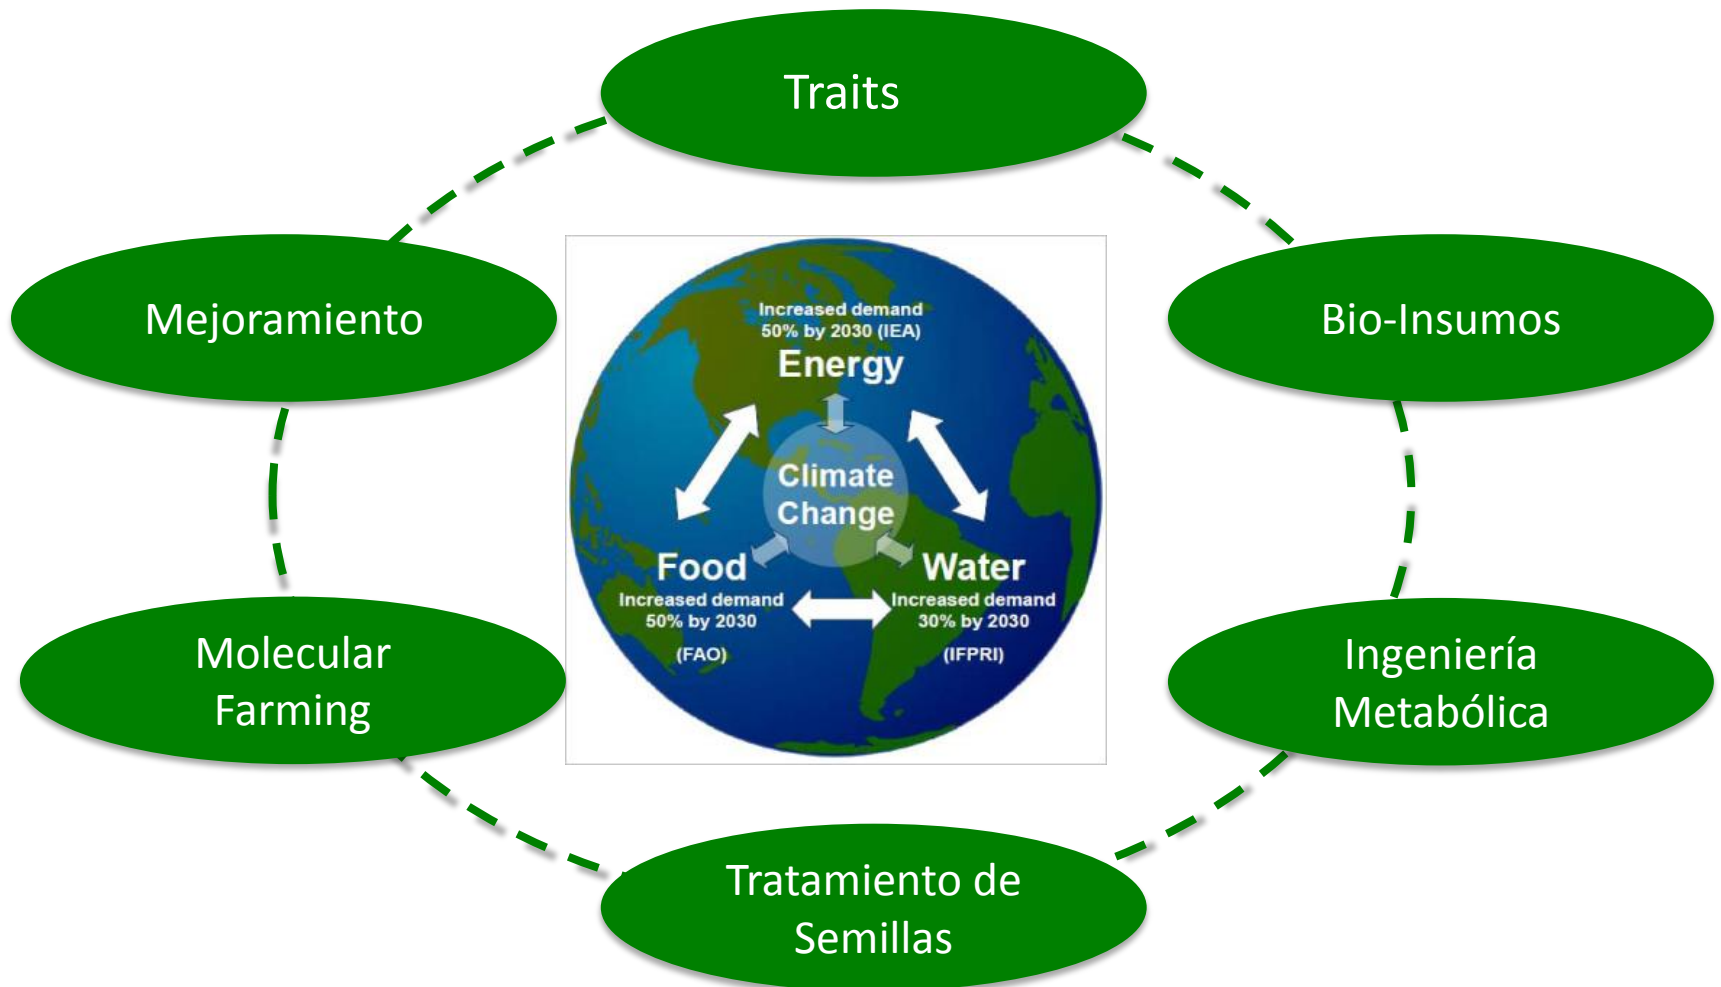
Traits

Mejoramiento

Bio-Insumos

Increased demand 50% by 2030 (IEA)
Energy

Climate Change

Food
Increased demand 50% by 2030
(FAO)

Water
Increased demand 30% by 2030
(IFPRI)

Molecular Farming

Ingeniería Metabólica

Tratamiento de Semillas